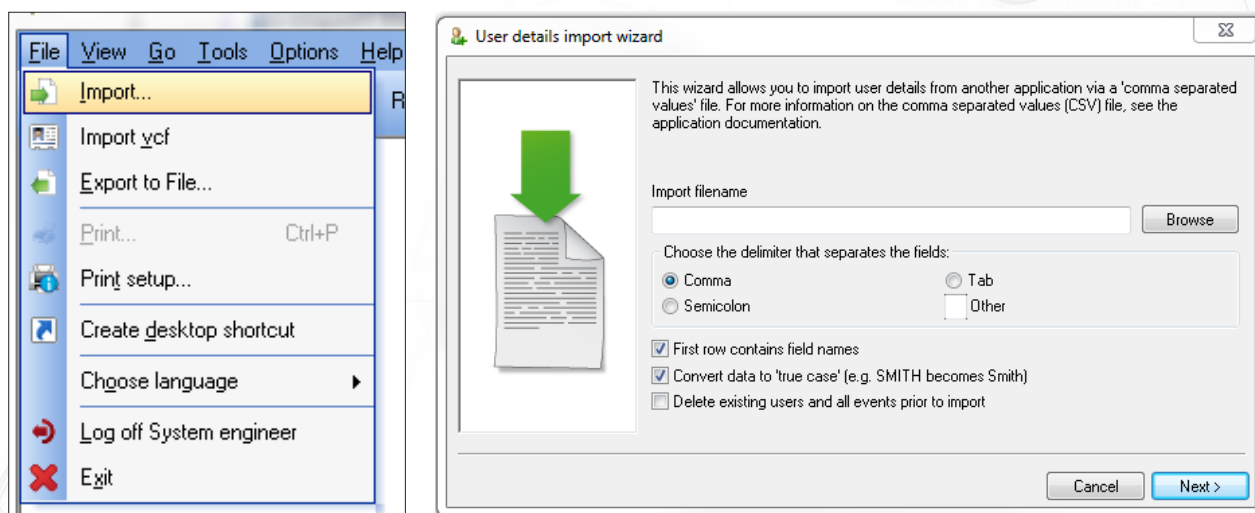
File View Go Tools Options Help

Import...

Import vcf

Export to File...

Print... Ctrl+P

Print setup...

Create desktop shortcut

Choose language

Log off System engineer

Exit

R

User details import wizard

This wizard allows you to import user details from another application via a 'comma separated values' file. For more information on the comma separated values (CSV) file, see the application documentation.

Import filename

Browse

Choose the delimiter that separates the fields:

Comma

Tab

Semicolon

Other

First row contains field names

Convert data to 'true case' (e.g. SMITH becomes Smith)

Delete existing users and all events prior to import

Cancel

Next >